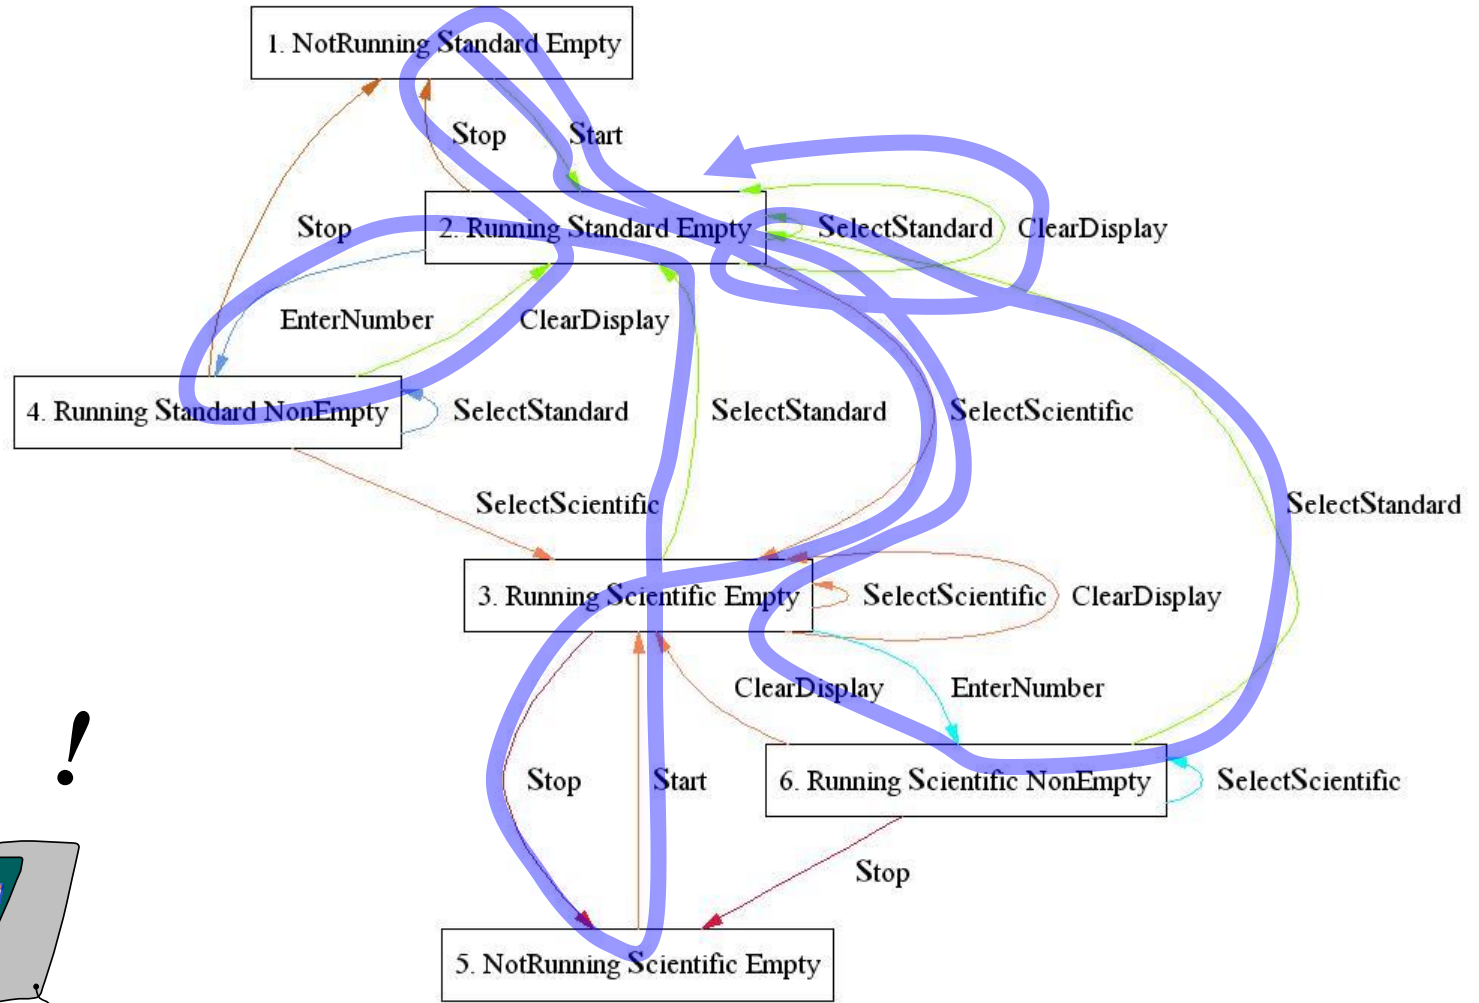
1. NotRunning Standard Empty

Stop

Start

2. Running Standard Empty

SelectStandard

ClearDisplay

Stop

EnterNumber

ClearDisplay

4. Running Standard NonEmpty

SelectStandard

SelectStandard

SelectScientific

SelectScientific

SelectStandard

3. Running Scientific Empty

SelectScientific

ClearDisplay

ClearDisplay

EnterNumber

!

Stop

Start

6. Running Scientific NonEmpty

SelectScientific

Stop

5. NotRunning Scientific Empty